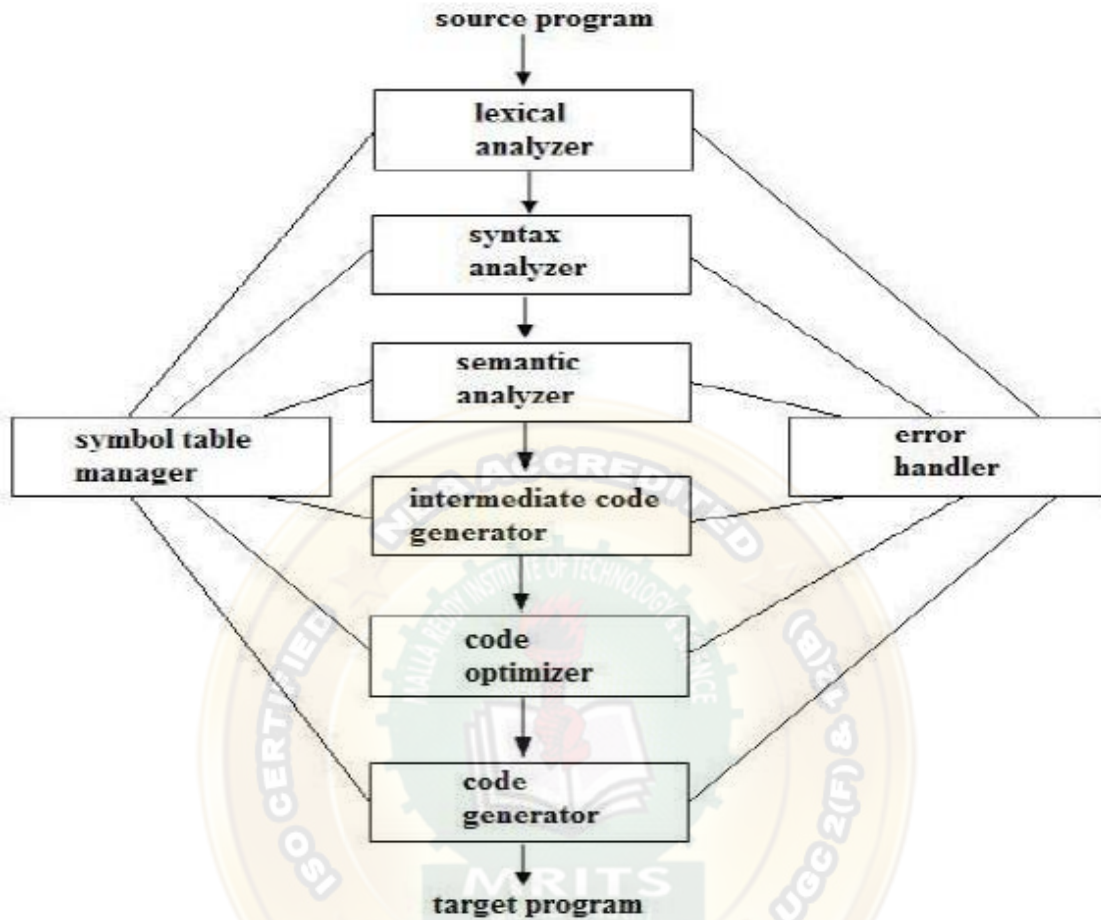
source program

lexical analyzer

syntax analyzer

semantic analyzer

symbol table manager

error handler

intermediate code generator

code optimizer

code generator

target program

NBA ACCREDITED

MALLA REDDY INSTITUTE OF TECHNOLOGY & SCIENCE

ISO CERTIFIED

UGC 2(F) & 12(B)

MRITS